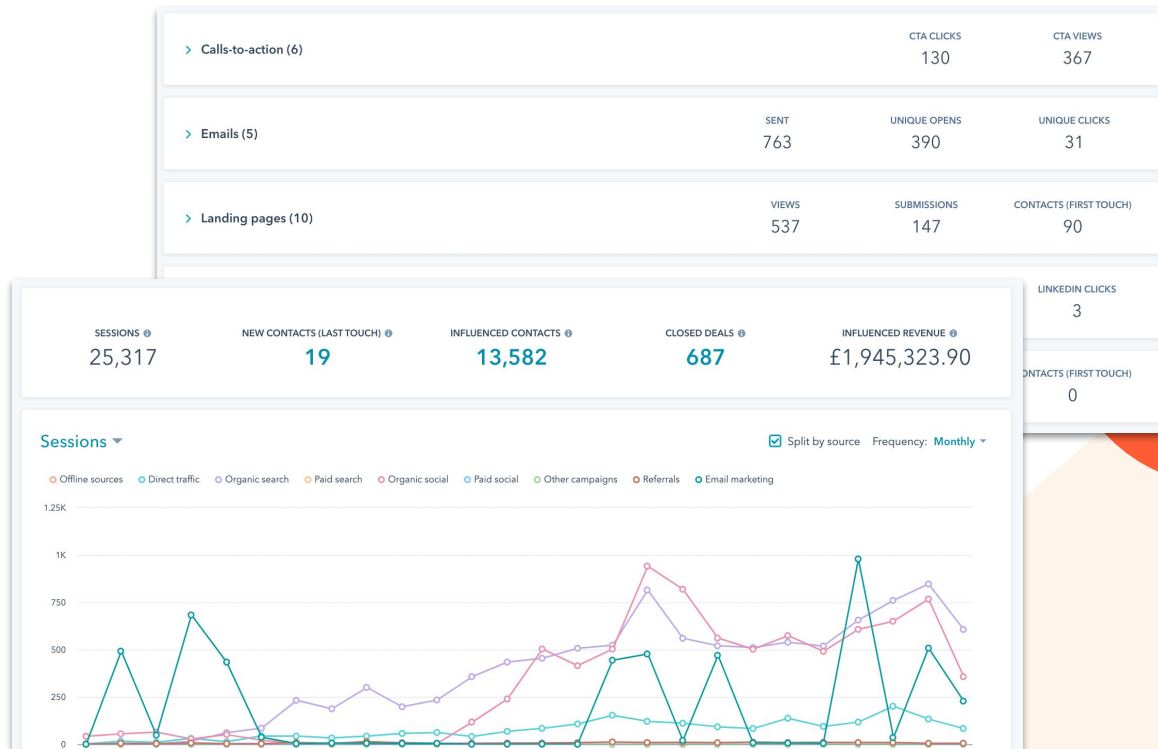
> Calls-to-action (6)

CTA CLICKS
130

CTA VIEWS
367

> Emails (5)

SENT
763

UNIQUE OPENS
390

UNIQUE CLICKS
31

> Landing pages (10)

VIEWS
537

SUBMISSIONS
147

CONTACTS (FIRST TOUCH)
90

LINKEDIN CLICKS
3

ONTACTS (FIRST TOUCH)
0

SESSIONS
25,317

NEW CONTACTS (LAST TOUCH)
19

INFLUENCED CONTACTS
13,582

CLOSED DEALS
687

INFLUENCED REVENUE
£1,945,323.90

Sessions

Split by source Frequency: Monthly

Offline sources Direct traffic Organic search Paid search Organic social Paid social Other campaigns Referrals Email marketing

1.25K
1K
750
500
250
0